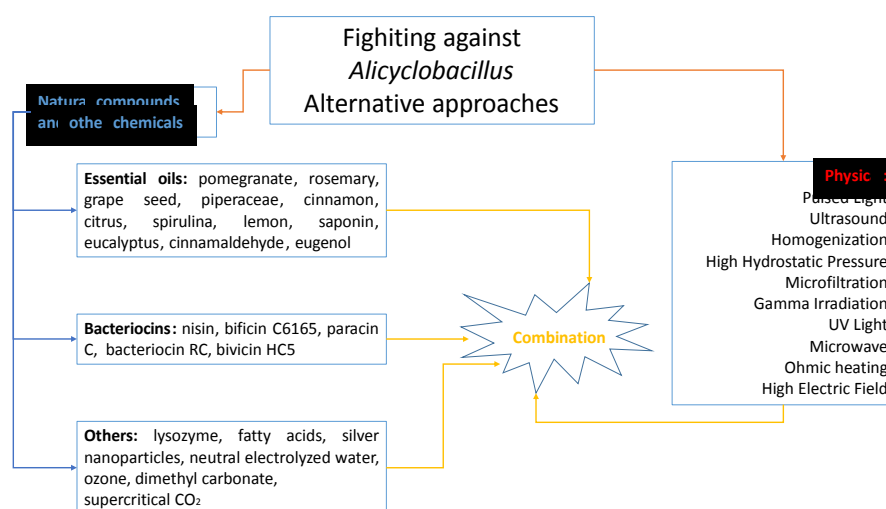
Fighiting against
*Alicyclobacillus*
Alternative approaches

Natura compounds and othe chemicals

Essential oils: pomegranate, rosemary, grape seed, piperaceae, cinnamon, citrus, spirulina, lemon, saponin, eucalyptus, cinnamaldehyde, eugenol

Bacteriocins: nisin, bificin C6165, paracin C, bacteriocin RC, bivicin HC5

Others: lysozyme, fatty acids, silver nanoparticles, neutral electrolyzed water, ozone, dimethyl carbonate, supercritical $CO_2$

Combination

Physic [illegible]
Pulsed Ligh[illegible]
Ultrasound
Homogenization
High Hydrostatic Pressure
Microfiltration
Gamma Irradiation
UV Light
Microwave
Ohmic heating
High Electric Field